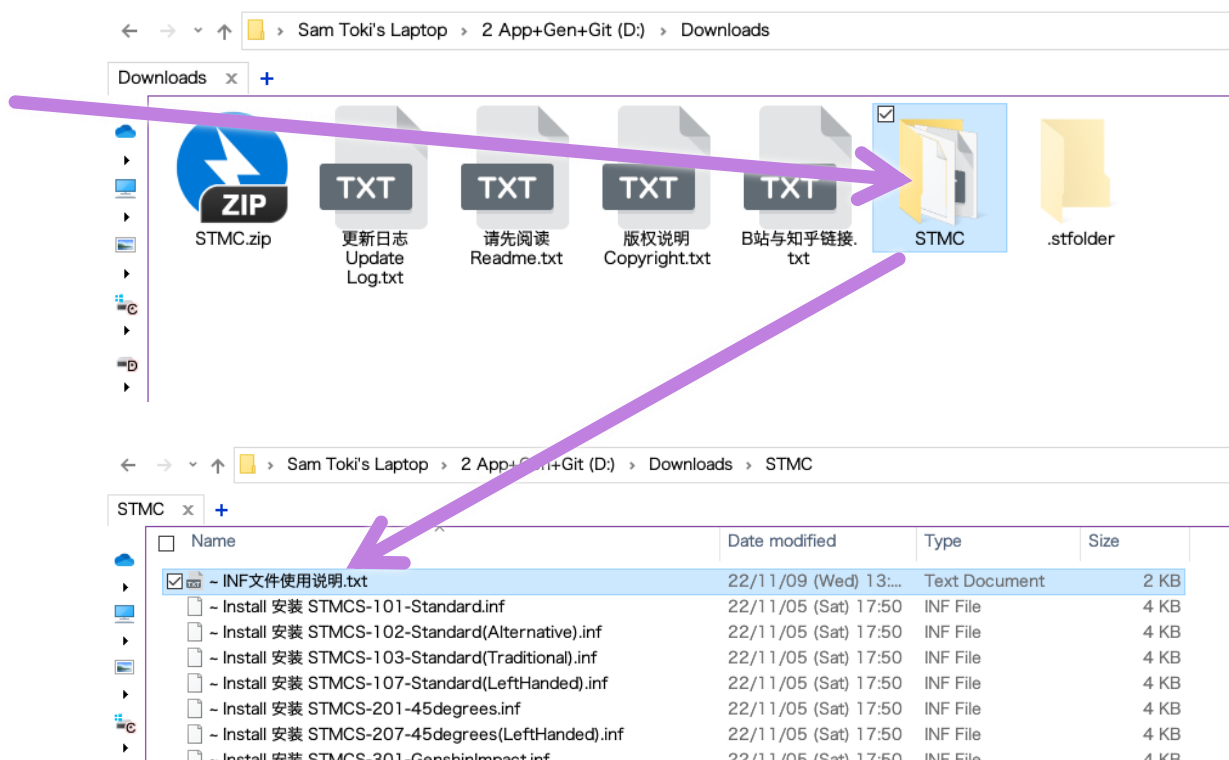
Sam Toki's Laptop › 2 App+Gen+Git (D:) › Downloads

Downloads ×  +

ZIP
STMC.zip

TXT
更新日志 Update Log.txt

TXT
请先阅读 Readme.txt

TXT
版权说明 Copyright.txt

TXT
B站与知乎链接.txt

STMC

.stfolder

Sam Toki's Laptop › 2 App+Gen+Git (D:) › Downloads › STMC

STMC  +

| Name | Date modified | Type | Size |
|---|---|---|---|
| ~ INF文件使用说明.txt | 22/11/09 (Wed) 13:... | Text Document | 2 KB |
| ~ Install 安装 STMCS-101-Standard.inf | 22/11/05 (Sat) 17:50 | INF File | 4 KB |
| ~ Install 安装 STMCS-102-Standard(Alternative).inf | 22/11/05 (Sat) 17:50 | INF File | 4 KB |
| ~ Install 安装 STMCS-103-Standard(Traditional).inf | 22/11/05 (Sat) 17:50 | INF File | 4 KB |
| ~ Install 安装 STMCS-107-Standard(LeftHanded).inf | 22/11/05 (Sat) 17:50 | INF File | 4 KB |
| ~ Install 安装 STMCS-201-45degrees.inf | 22/11/05 (Sat) 17:50 | INF File | 4 KB |
| ~ Install 安装 STMCS-207-45degrees(LeftHanded).inf | 22/11/05 (Sat) 17:50 | INF File | 4 KB |
| ~ Install 安装 STMCS-301-GenshinImpact.inf | 22/11/05 (Sat) 17:50 | INF File | 4 KB |